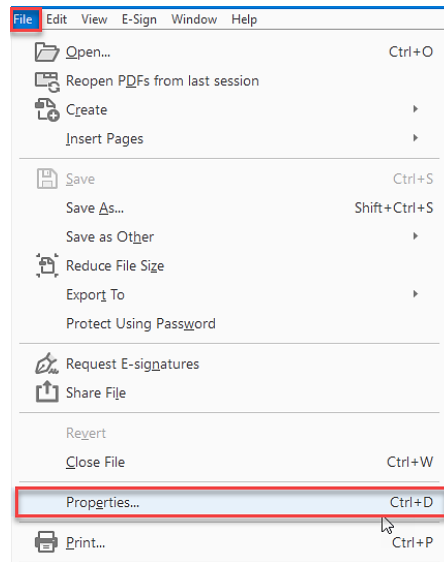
File Edit View E-Sign Window Help

Open... Ctrl+O
Reopen PDFs from last session
Create
Insert Pages

Save Ctrl+S
Save As... Shift+Ctrl+S
Save as Other
Reduce File Size
Export To
Protect Using Password

Request E-signatures
Share File

Revert
Close File Ctrl+W

Properties... Ctrl+D

Print... Ctrl+P